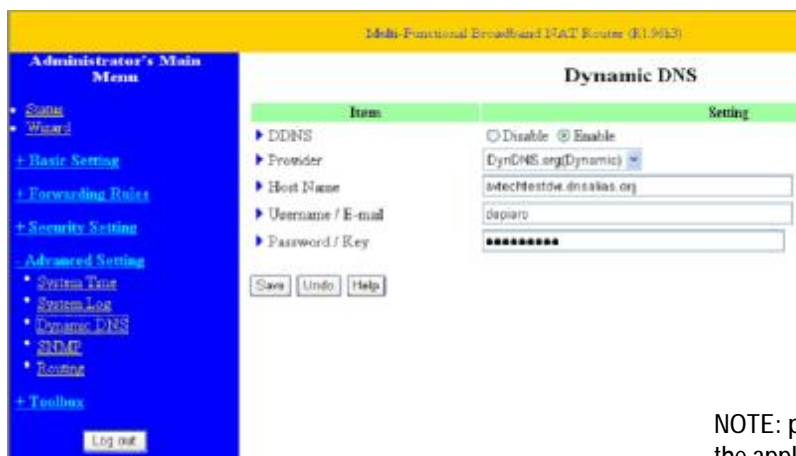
Multi-Functional Broadband NAT Router (R1.96h3)

Administrator's Main Menu

• Status
• Wizard

+ Basic Setting

+ Forwarding Rules

+ Security Setting

- Advanced Setting
• System Time
• System Log
• Dynamic DNS
• SNMP
• Routing

+ Toolbox

Log out

Dynamic DNS

| Item | Setting |
|---|---|
| ▶ DDNS | ○ Disable ⦿ Enable |
| ▶ Provider | DynDNS.org(Dynamic) |
| ▶ Host Name | avtechtestdvr.dnsalias.org |
| ▶ Username / E-mail | dapiaro |
| ▶ Password / Key | •••••••••• |

Save Undo Help

NOTE: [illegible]
the appl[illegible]